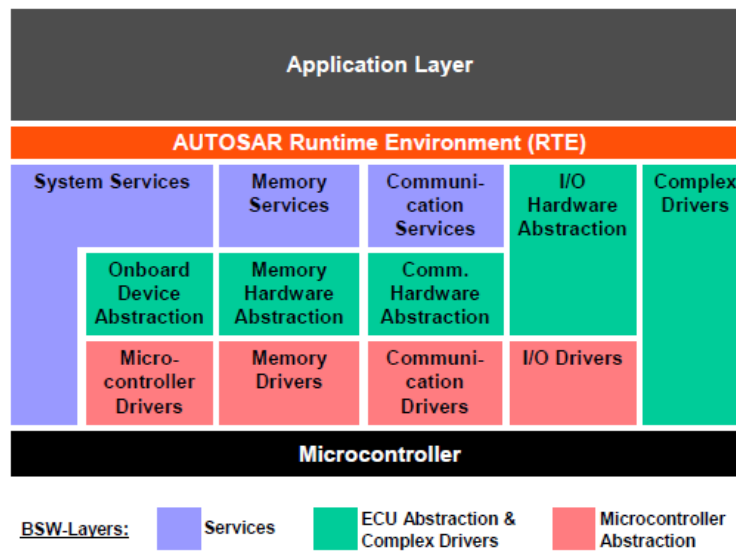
Application Layer

AUTOSAR Runtime Environment (RTE)

System Services

Memory Services

Communication Services

I/O Hardware Abstraction

Complex Drivers

Onboard Device Abstraction

Memory Hardware Abstraction

Comm. Hardware Abstraction

Microcontroller Drivers

Memory Drivers

Communication Drivers

I/O Drivers

Microcontroller

BSW-Layers:

Services

ECU Abstraction & Complex Drivers

Microcontroller Abstraction